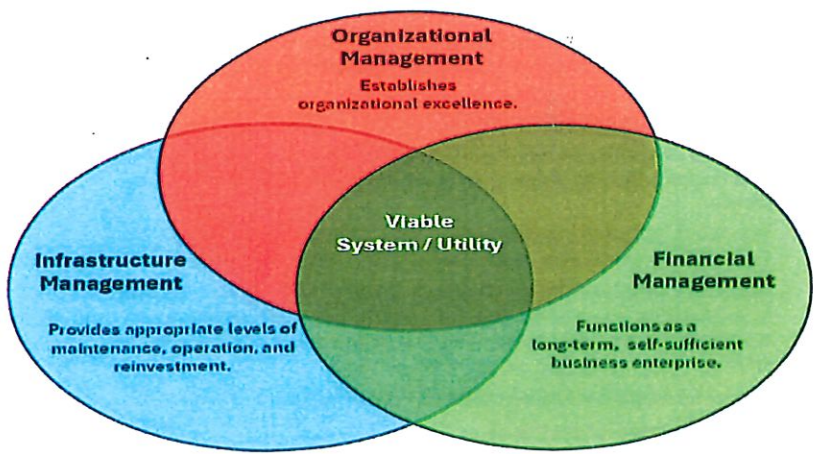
Organizational Management

Establishes organizational excellence.

Viable System / Utility

Infrastructure Management

Provides appropriate levels of maintenance, operation, and reinvestment.

Financial Management

Functions as a long-term, self-sufficient business enterprise.